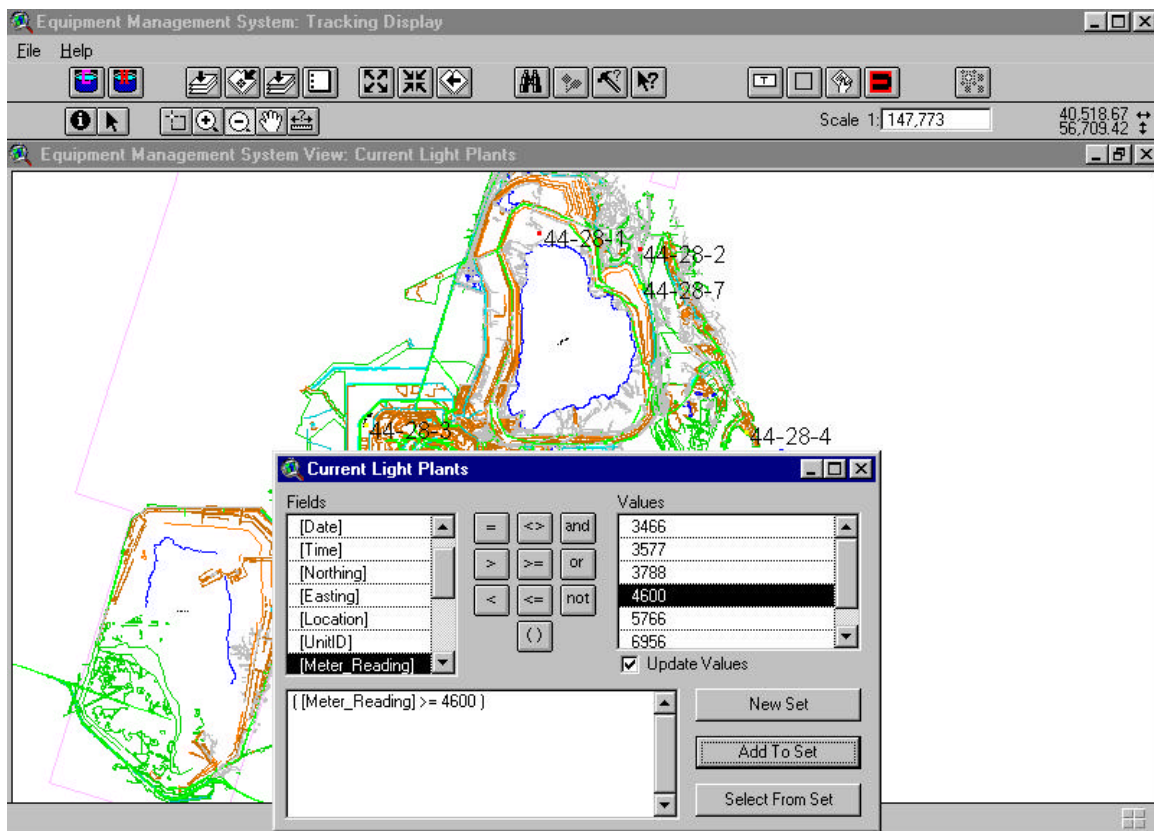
Equipment Management System: Tracking Display

File Help

Scale 1: 147,773

40,518.67 ↔
56,709.42 ↕

Equipment Management System View: Current Light Plants

44-28-1
44-28-2
44-28-7
44-28-3
44-28-4

Current Light Plants

Fields

[Date]
[Time]
[Northing]
[Easting]
[Location]
[UnitID]
[Meter_Reading]

= <> and
> >= or
< <= not
( )

Values

3466
3577
3788
4600
5766
6956

Update Values

( [Meter_Reading] >= 4600 )

New Set

Add To Set

Select From Set